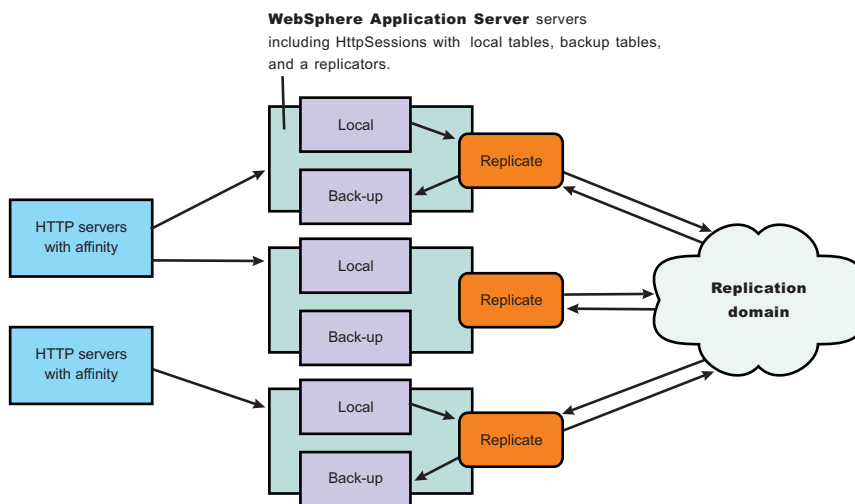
WebSphere Application Server servers including HttpSessions with local tables, backup tables, and a replicators.

HTTP servers with affinity

HTTP servers with affinity

Local

Back-up

Replicate

Local

Back-up

Replicate

Local

Back-up

Replicate

Replication domain